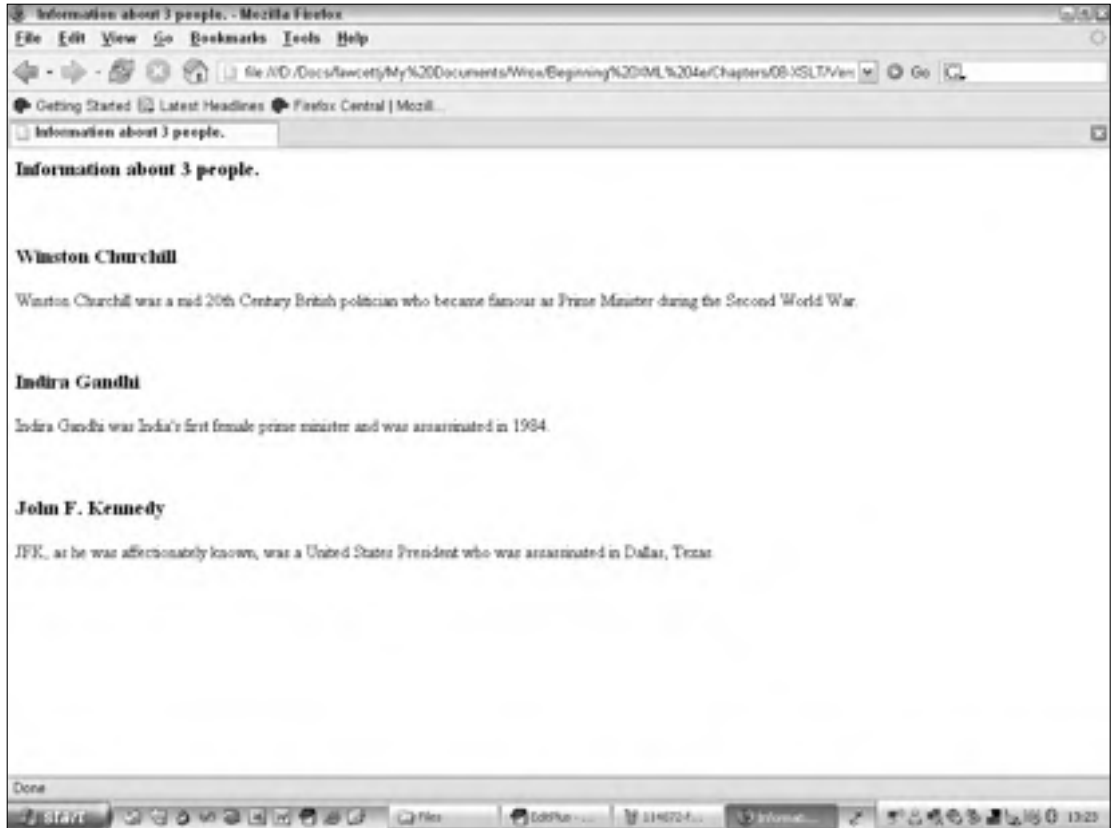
Information about 3 people. - Mozilla Firefox

File Edit View Go Bookmarks Tools Help

file:///D:/Docs/fawcettj/My%20Documents/Wrox/Beginning%20XML%204e/Chapters/08-XSLT/Ver

Go

Getting Started Latest Headlines Firefox Central | Mozill...

Information about 3 people.

Information about 3 people.

Winston Churchill

Winston Churchill was a mid 20th Century British politician who became famous as Prime Minister during the Second World War.

Indira Gandhi

Indira Gandhi was India's first female prime minister and was assassinated in 1984.

John F. Kennedy

JFK, as he was affectionately known, was a United States President who was assassinated in Dallas, Texas.

Done

start

Files

EditPlus - ...

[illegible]

Informat...

13:23